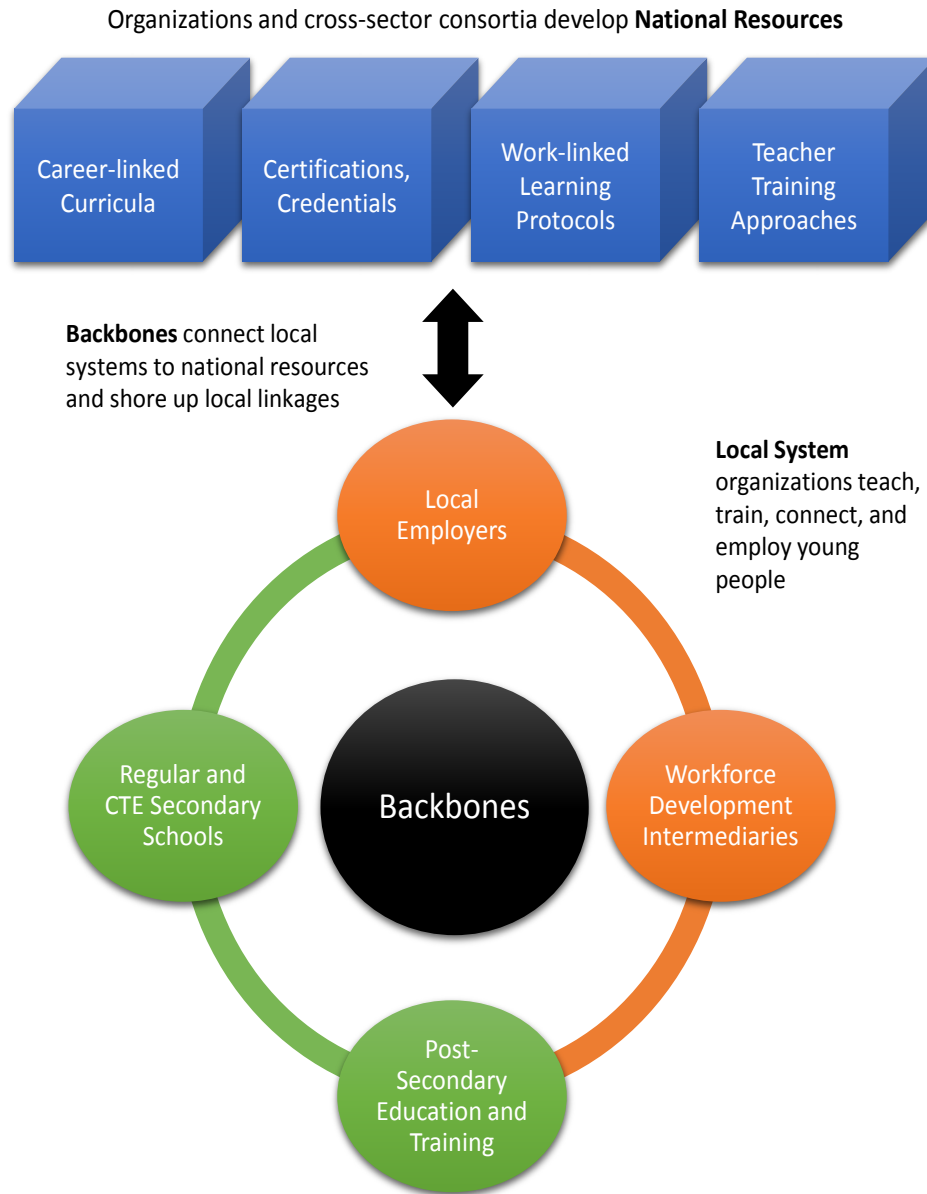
Organizations and cross-sector consortia develop **National Resources**

Career-linked Curricula

Certifications, Credentials

Work-linked Learning Protocols

Teacher Training Approaches

**Backbones** connect local systems to national resources and shore up local linkages

**Local System** organizations teach, train, connect, and employ young people

Local Employers

Regular and CTE Secondary Schools

Backbones

Workforce Development Intermediaries

Post-Secondary Education and Training